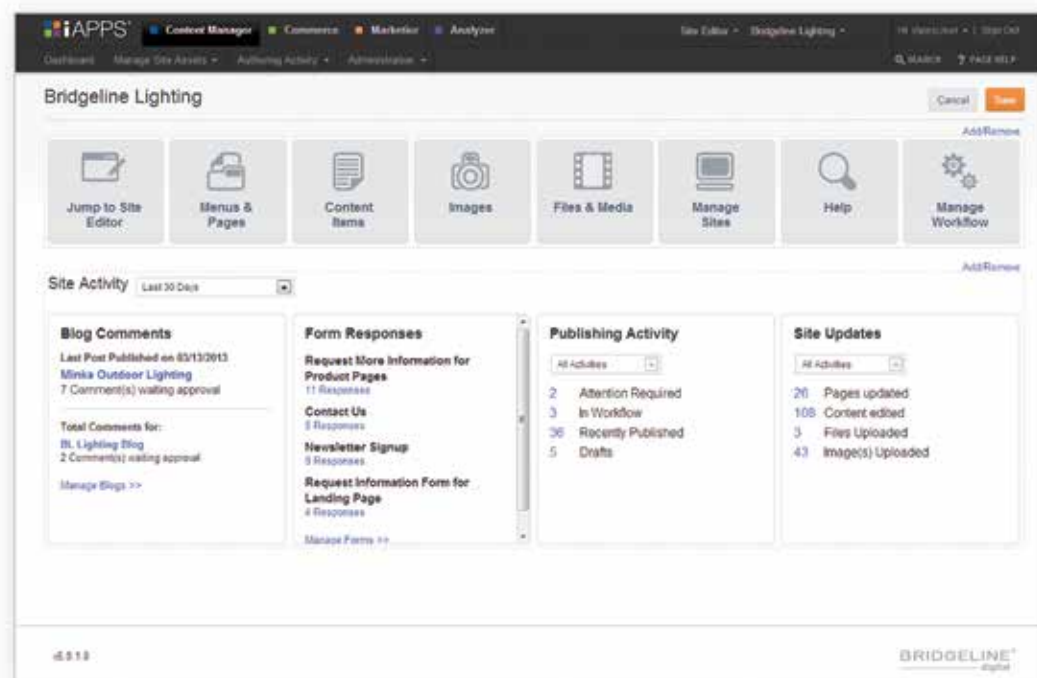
iAPPS Content Manager Commerce Marketier Analyzer Site Editor Bridgeline Lighting Hi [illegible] | Sign Out

Dashboard Manage Site Assets Authoring Activity Administration SEARCH PAGE HELP

Bridgeline Lighting

Cancel Save

Add/Remove

Jump to Site Editor

Menus & Pages

Content Items

Images

Files & Media

Manage Sites

Help

Manage Workflow

Add/Remove

Site Activity Last 30 Days

Blog Comments

Last Post Published on 03/13/2013
Minka Outdoor Lighting
7 Comment(s) waiting approval

Total Comments for:
BL Lighting Blog
2 Comment(s) waiting approval

Manage Blogs >>

Form Responses

Request More Information for Product Pages
11 Responses

Contact Us
8 Responses

Newsletter Signup
9 Responses

Request Information Form for Landing Page
4 Responses

Manage Forms >>

Publishing Activity

All Activities

2 Attention Required
3 In Workflow
36 Recently Published
5 Drafts

Site Updates

All Activities

26 Pages updated
108 Content edited
3 Files Uploaded
43 Image(s) Uploaded

v5.0.1.0

BRIDGELINE digital